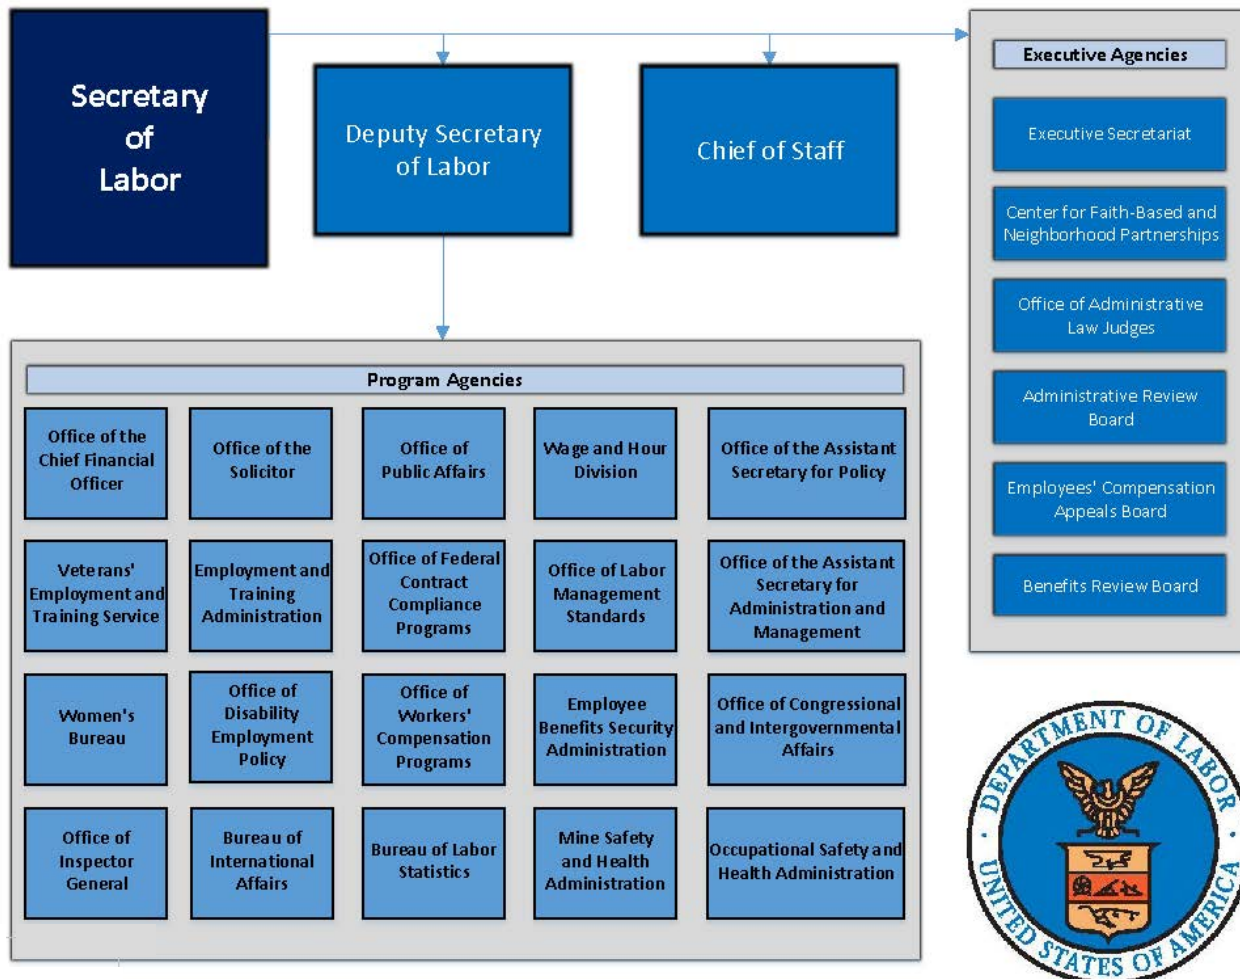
Secretary of Labor

Deputy Secretary of Labor

Chief of Staff

Executive Agencies

Executive Secretariat

Center for Faith-Based and Neighborhood Partnerships

Office of Administrative Law Judges

Administrative Review Board

Employees' Compensation Appeals Board

Benefits Review Board

Program Agencies

Office of the Chief Financial Officer

Office of the Solicitor

Office of Public Affairs

Wage and Hour Division

Office of the Assistant Secretary for Policy

Veterans' Employment and Training Service

Employment and Training Administration

Office of Federal Contract Compliance Programs

Office of Labor Management Standards

Office of the Assistant Secretary for Administration and Management

Women's Bureau

Office of Disability Employment Policy

Office of Workers' Compensation Programs

Employee Benefits Security Administration

Office of Congressional and Intergovernmental Affairs

Office of Inspector General

Bureau of International Affairs

Bureau of Labor Statistics

Mine Safety and Health Administration

Occupational Safety and Health Administration

DEPARTMENT OF LABOR
UNITED STATES OF AMERICA